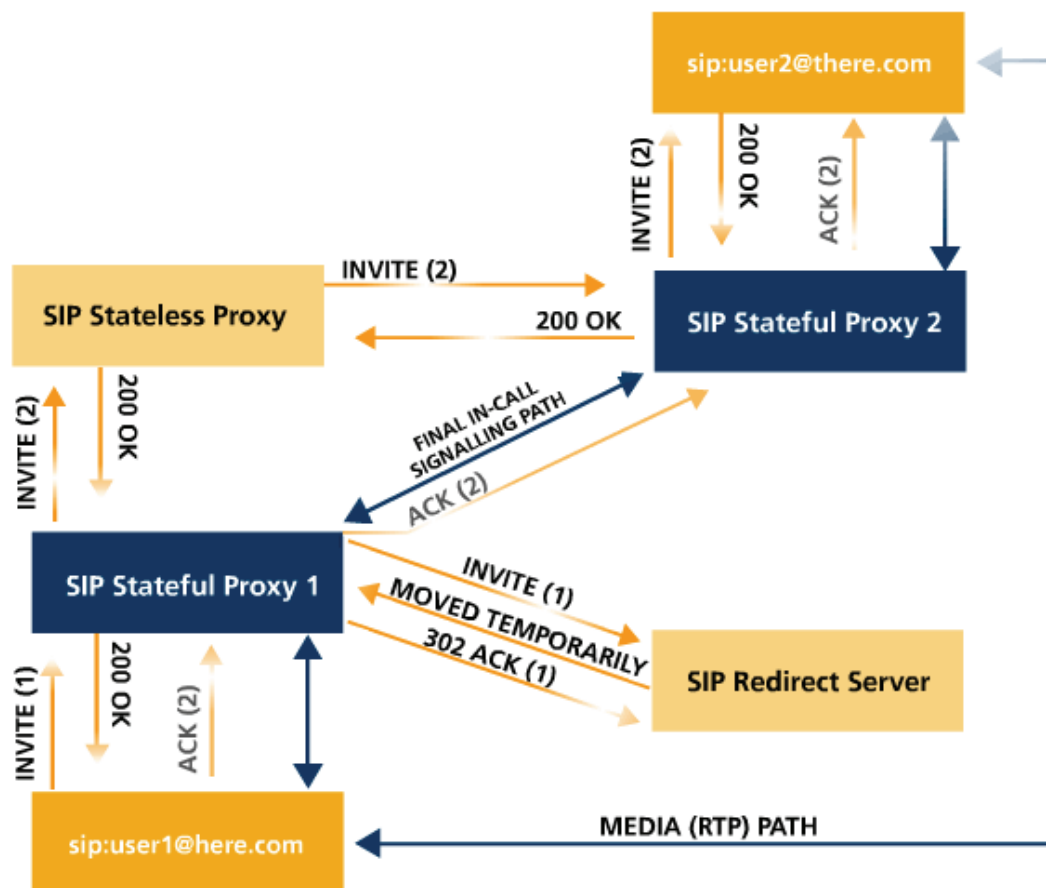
sip:user2@there.com

INVITE (2)

200 OK

ACK (2)

INVITE (2)

SIP Stateless Proxy

200 OK

SIP Stateful Proxy 2

INVITE (2)

200 OK

FINAL IN-CALL SIGNALLING PATH

ACK (2)

SIP Stateful Proxy 1

INVITE (1)

MOVED TEMPORARILY

302 ACK (1)

SIP Redirect Server

INVITE (1)

200 OK

ACK (2)

sip:user1@here.com

MEDIA (RTP) PATH